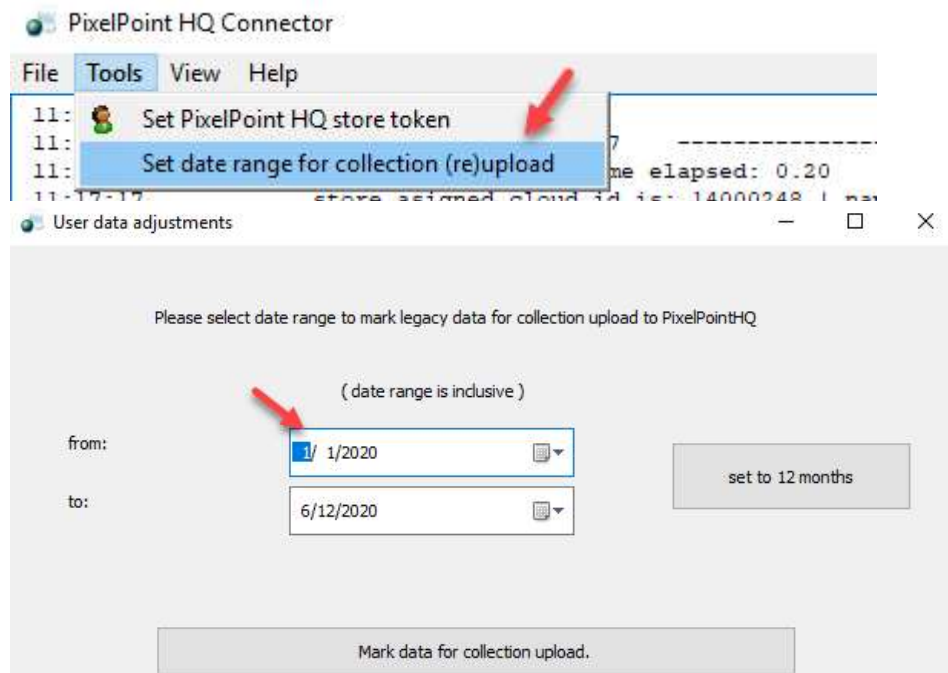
PixelPoint HQ Connector

File Tools View Help

11: Set PixelPoint HQ store token
11: 7 ---------------
11: Set date range for collection (re)upload me elapsed: 0.20
11:17:17 store asigned cloud id is: 14000248 | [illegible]

User data adjustments

Please select date range to mark legacy data for collection upload to PixelPointHQ

( date range is inclusive )

from: 1/ 1/2020

to: 6/12/2020

set to 12 months

Mark data for collection upload.